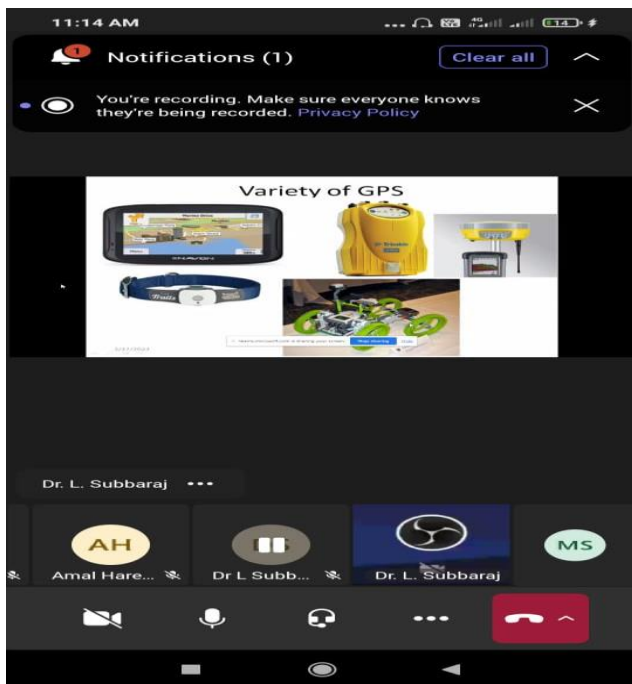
11:14 AM

1 Notifications (1) Clear all

You're recording. Make sure everyone knows they're being recorded. Privacy Policy

Variety of GPS

NAVON

Trimble

Trails

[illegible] is sharing your screen. Stop sharing Hide

Dr. L. Subbaraj •••

AH
Amal Hare...

Dr L Subb...

Dr. L. Subbaraj

MS